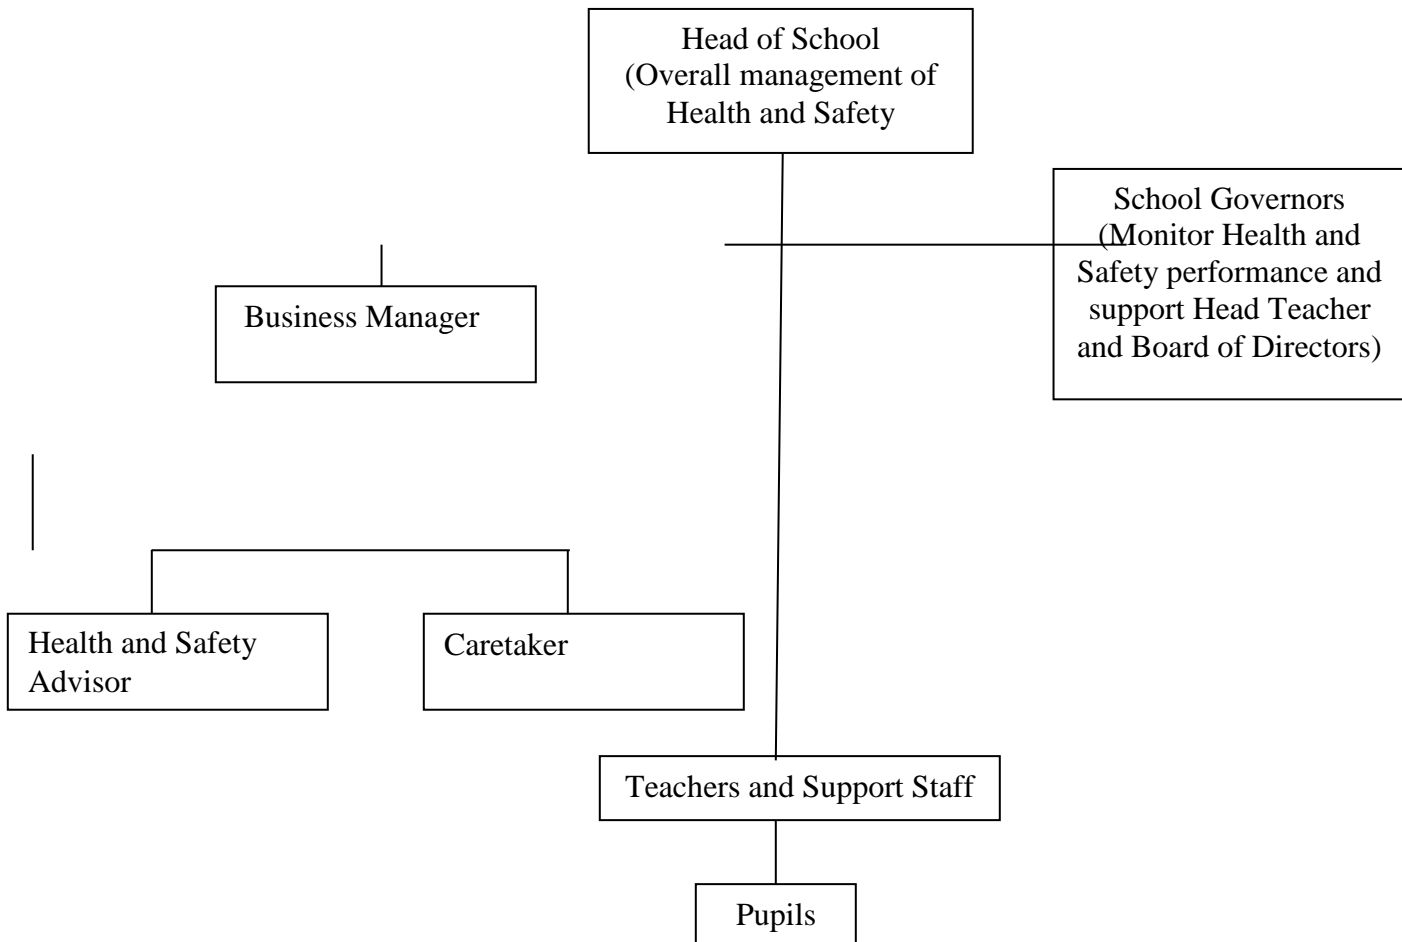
Head of School (Overall management of Health and Safety

School Governors (Monitor Health and Safety performance and support Head Teacher and Board of Directors)

Business Manager

Health and Safety Advisor

Caretaker

Teachers and Support Staff

Pupils